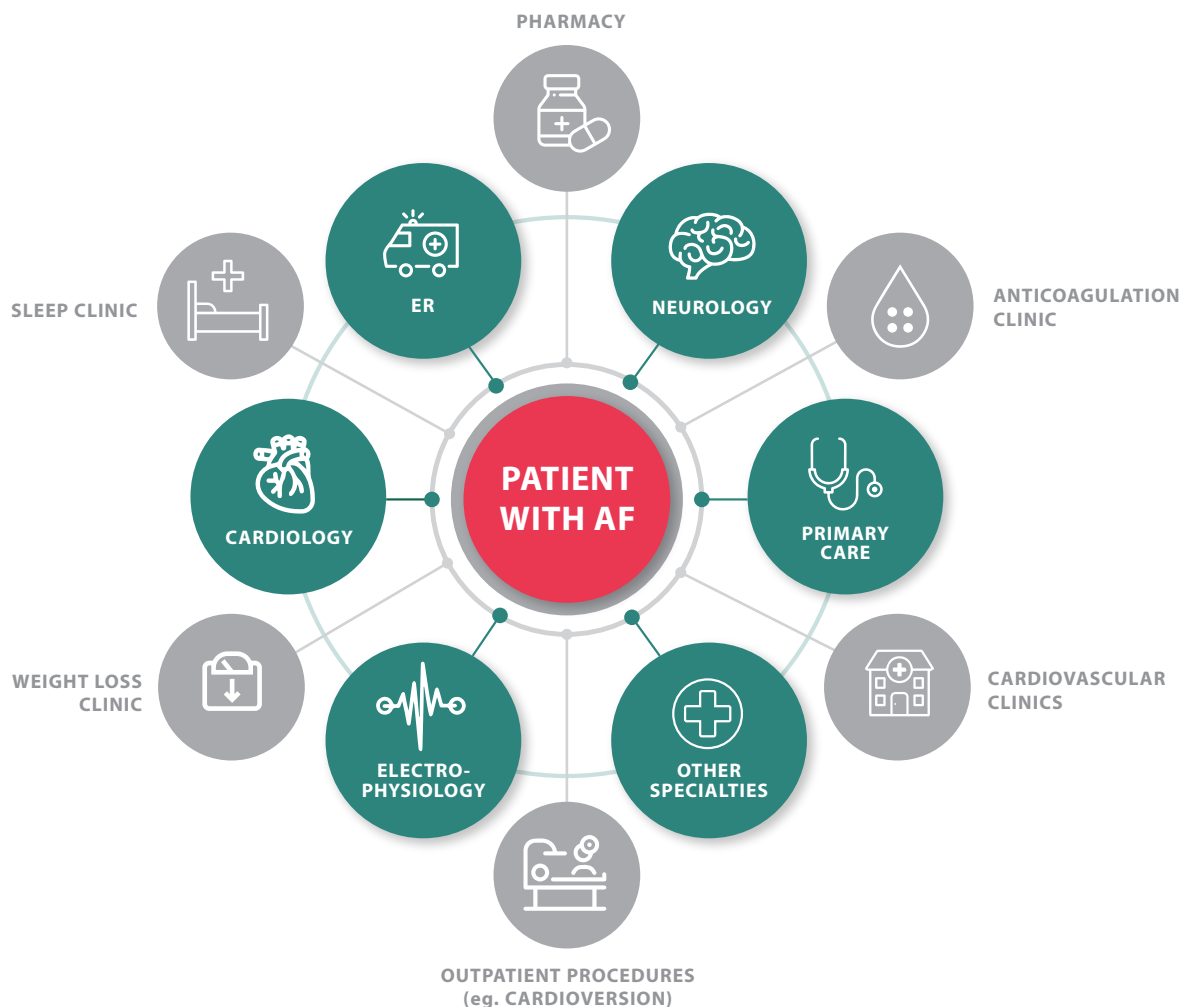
PHARMACY

ER

NEUROLOGY

SLEEP CLINIC

ANTICOAGULATION CLINIC

CARDIOLOGY

PATIENT WITH AF

PRIMARY CARE

WEIGHT LOSS CLINIC

CARDIOVASCULAR CLINICS

ELECTRO-PHYSIOLOGY

OTHER SPECIALTIES

OUTPATIENT PROCEDURES (eg. CARDIOVERSION)